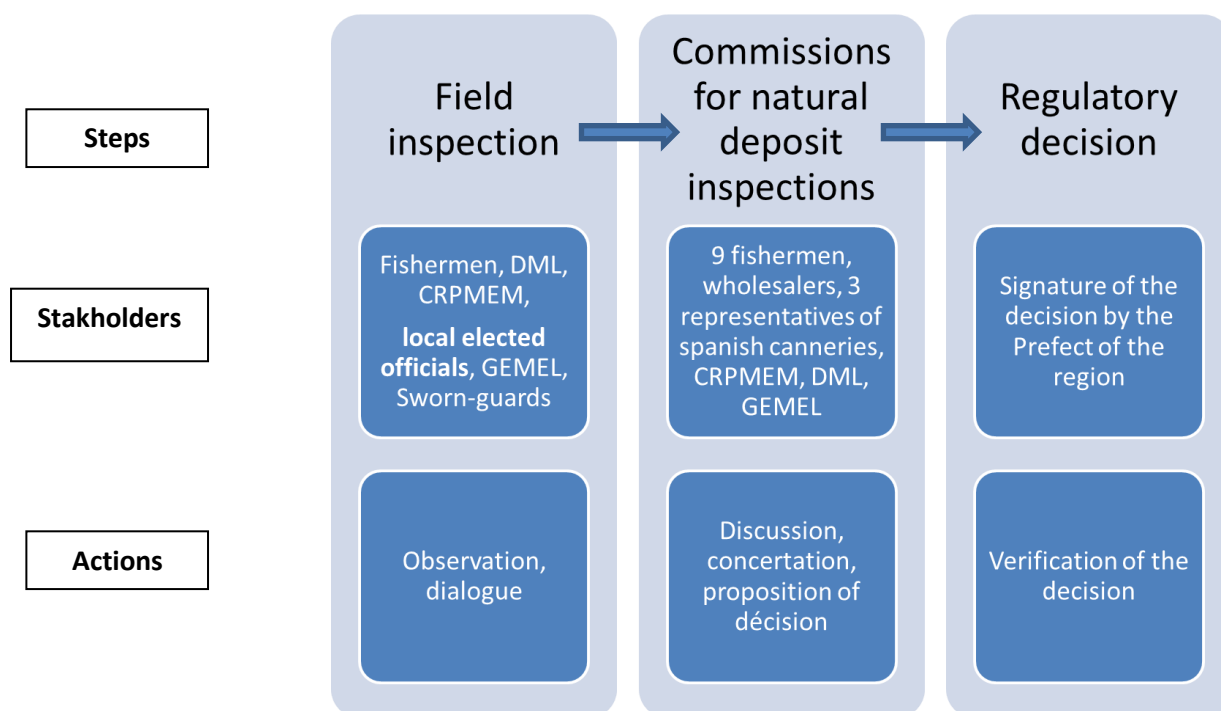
Steps

Stakholders

Actions

Field inspection

Fishermen, DML, CRPMEM, local elected officials, GEMEL, Sworn-guards

Observation, dialogue

Commissions for natural deposit inspections

9 fishermen, wholesalers, 3 representatives of spanish canneries, CRPMEM, DML, GEMEL

Discussion, concertation, proposition of décision

Regulatory decision

Signature of the decision by the Prefect of the region

Verification of the decision